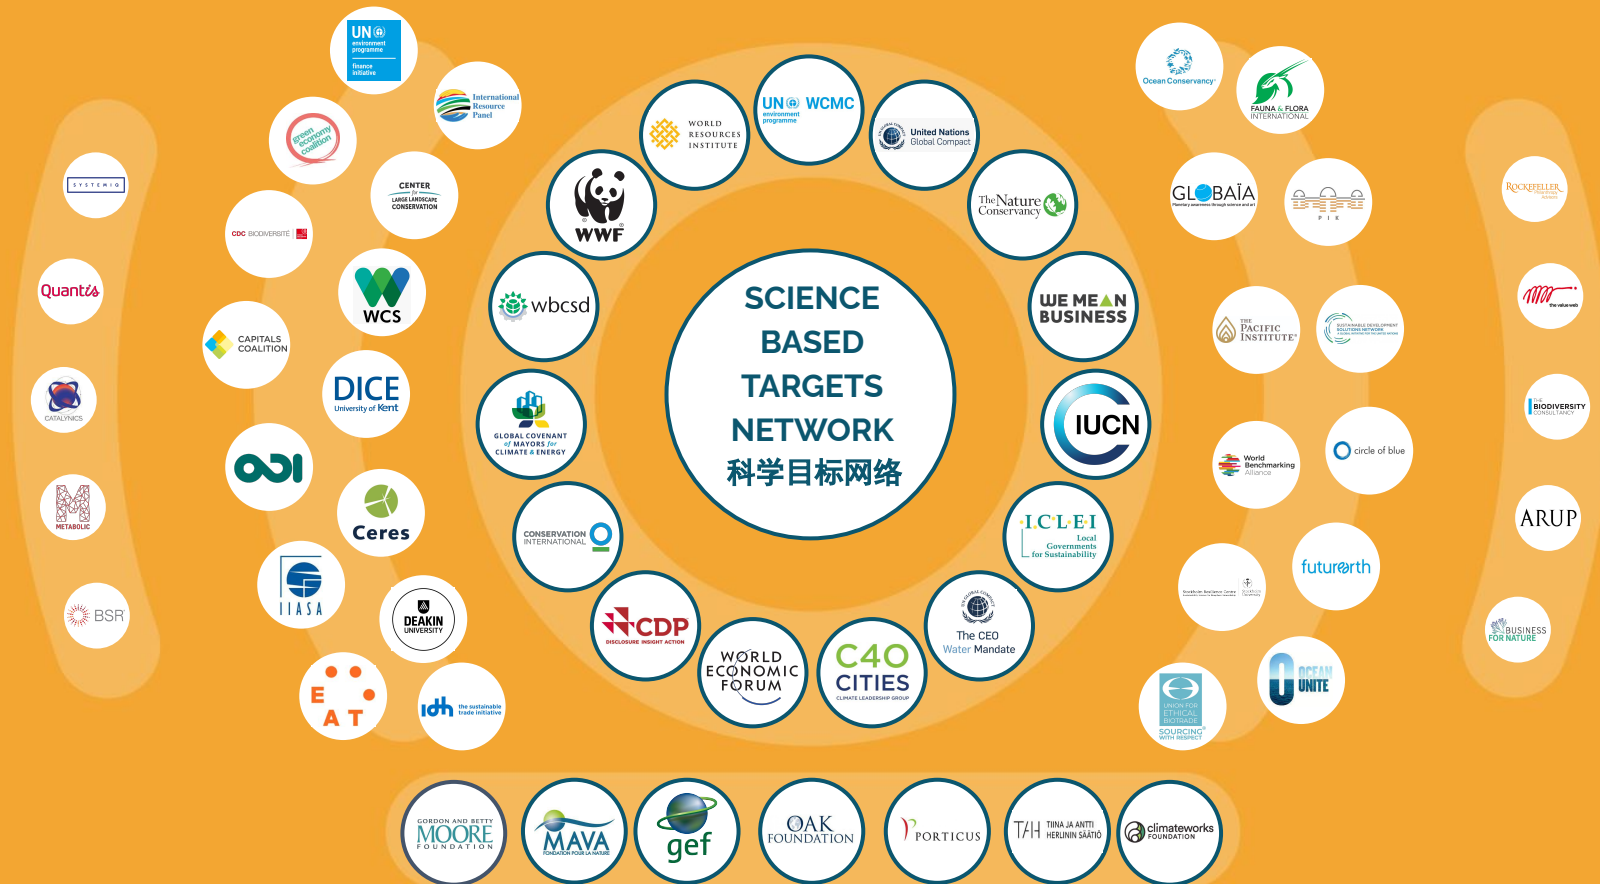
SCIENCE BASED TARGETS NETWORK
科学目标网络

UN environment programme WCMC

United Nations Global Compact

The Nature Conservancy

WE MEAN BUSINESS

IUCN

ICLEI Local Governments for Sustainability

The CEO Water Mandate

C40 CITIES CLIMATE LEADERSHIP GROUP

WORLD ECONOMIC FORUM

CDP DISCLOSURE INSIGHT ACTION

CONSERVATION INTERNATIONAL

GLOBAL COVENANT of MAYORS for CLIMATE & ENERGY

wbcsd

WWF

WORLD RESOURCES INSTITUTE

UN environment programme finance initiative

International Resource Panel

green economy coalition

CENTER for LARGE LANDSCAPE CONSERVATION

CDC BIODIVERSITÉ

WCS

CAPITALS COALITION

DICE University of Kent

ODI

Ceres

IIASA

DEAKIN UNIVERSITY

EAT

idh the sustainable trade initiative

SYSTEMIQ

Quantis

CATALYNICS

METABOLIC

BSR

Ocean Conservancy

FAUNA & FLORA INTERNATIONAL

GLOBAÏA Planetary awareness through science and art

PIK

THE PACIFIC INSTITUTE

SUSTAINABLE DEVELOPMENT SOLUTIONS NETWORK

World Benchmarking Alliance

circle of blue

futurearth

Stockholm Resilience Centre

UNION FOR ETHICAL BIOTRADE SOURCING WITH RESPECT

OCEAN UNITE

ROCKEFELLER

the value web

THE BIODIVERSITY CONSULTANCY

ARUP

BUSINESS FOR NATURE

GORDON AND BETTY MOORE FOUNDATION

MAVA FONDATION POUR LA NATURE

gef

OAK FOUNDATION

PORTICUS

TIINA JA ANTTI HERLININ SÄÄTIÖ

climateworks FOUNDATION